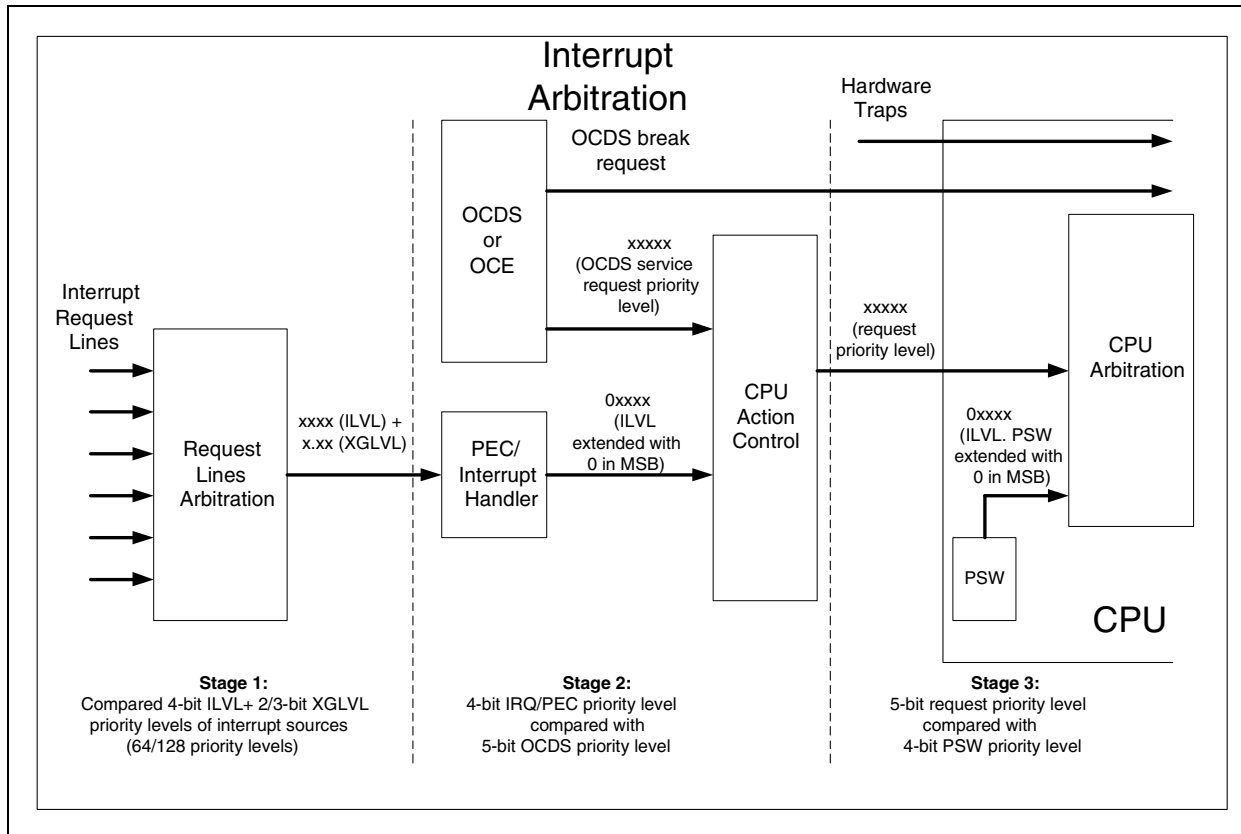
Interrupt Arbitration

Hardware Traps

OCDS break request

OCDS or OCE

xxxxx (OCDS service request priority level)

Interrupt Request Lines

Request Lines Arbitration

xxxx (ILVL) + x.xx (XGLVL)

PEC/ Interrupt Handler

0xxxx (ILVL extended with 0 in MSB)

CPU Action Control

xxxxx (request priority level)

CPU Arbitration

0xxxx (ILVL. PSW extended with 0 in MSB)

PSW

CPU

**Stage 1:**
Compared 4-bit ILVL+ 2/3-bit XGLVL priority levels of interrupt sources (64/128 priority levels)

**Stage 2:**
4-bit IRQ/PEC priority level compared with 5-bit OCDS priority level

**Stage 3:**
5-bit request priority level compared with 4-bit PSW priority level